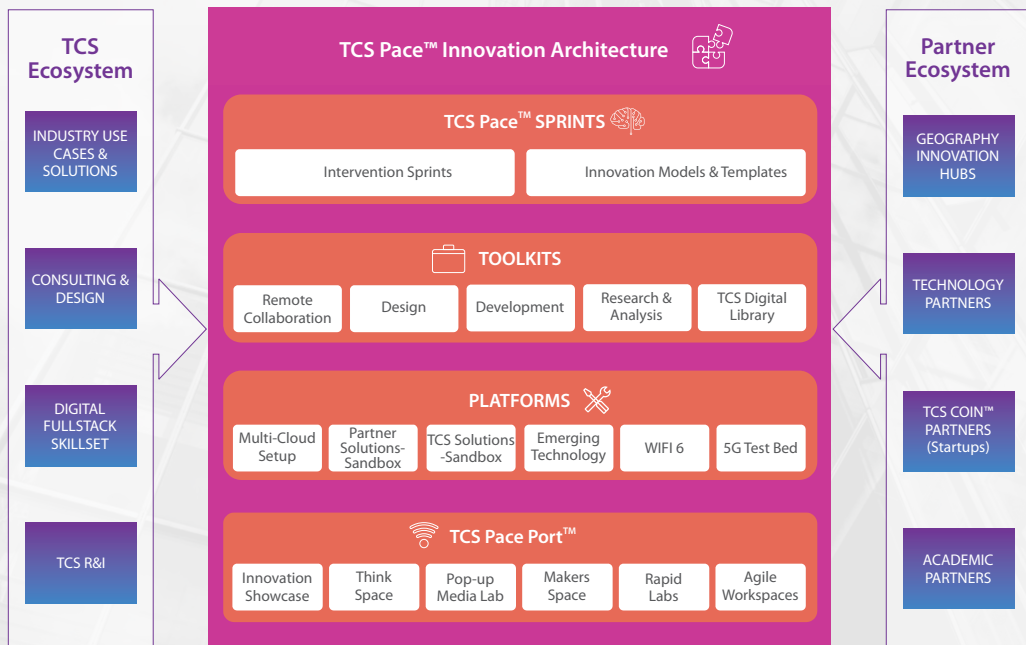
TCS Ecosystem

INDUSTRY USE CASES & SOLUTIONS

CONSULTING & DESIGN

DIGITAL FULLSTACK SKILLSET

TCS R&I

TCS Pace™ Innovation Architecture

TCS Pace™ SPRINTS

Intervention Sprints

Innovation Models & Templates

TOOLKITS

Remote Collaboration

Design

Development

Research & Analysis

TCS Digital Library

PLATFORMS

Multi-Cloud Setup

Partner Solutions-Sandbox

TCS Solutions -Sandbox

Emerging Technology

WIFI 6

5G Test Bed

TCS Pace Port™

Innovation Showcase

Think Space

Pop-up Media Lab

Makers Space

Rapid Labs

Agile Workspaces

Partner Ecosystem

GEOGRAPHY INNOVATION HUBS

TECHNOLOGY PARTNERS

TCS COIN™ PARTNERS (Startups)

ACADEMIC PARTNERS